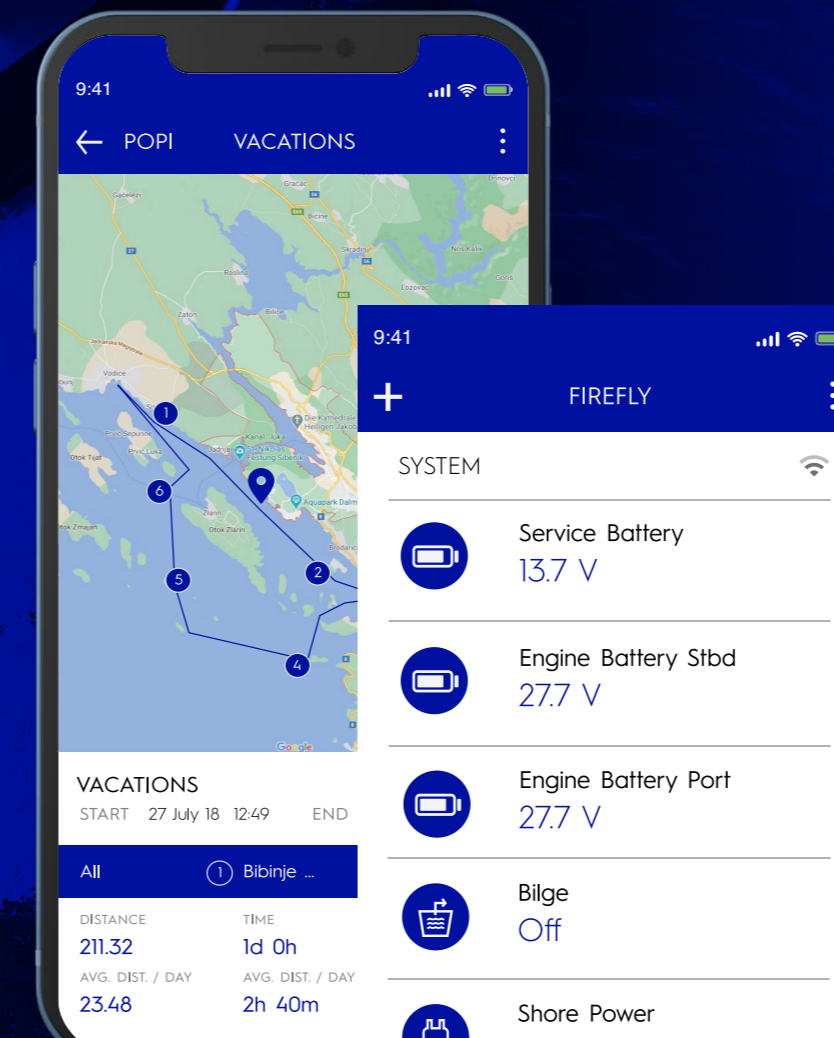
9:41

POPI VACATIONS

Gračac
Skradin
Roslina
Zaton
Vodice
Pirovac Šepurine
Prvić Luka
Otok Tijat
Otok Zlarin
Šibenik
Aquapark Dalmatia
Brodarica
Google

1
2
4
5
6

VACATIONS
START 27 July 18 12:49 END

All
1 Bibinje ...

DISTANCE
211.32
TIME
1d 0h
AVG. DIST. / DAY
23.48
AVG. DIST. / DAY
2h 40m

9:41

+ FIREFLY

SYSTEM

Service Battery
13.7 V

Engine Battery Stbd
27.7 V

Engine Battery Port
27.7 V

Bilge
Off

Shore Power